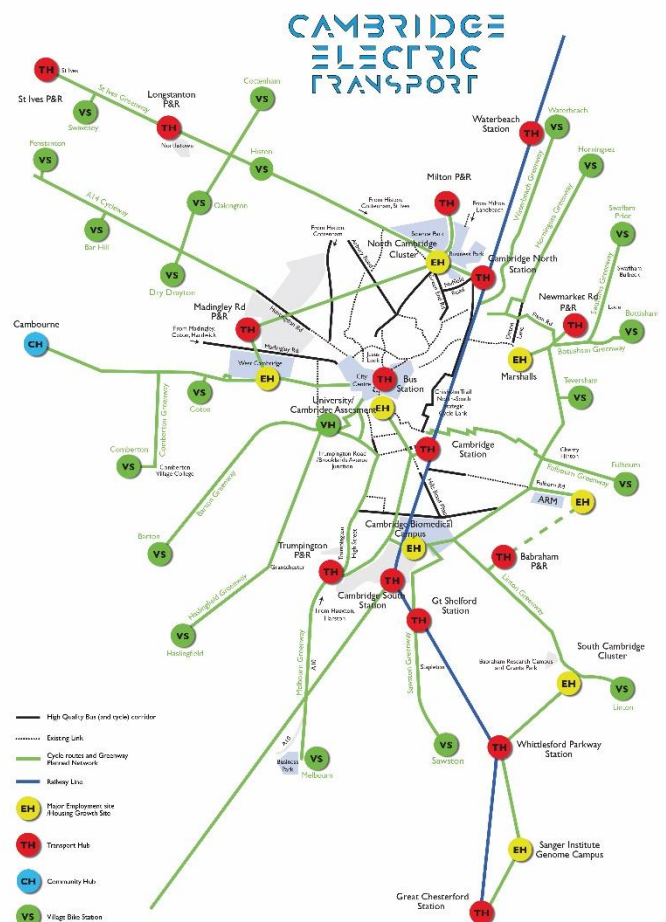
CAMBRIDGE
ELECTRIC
TRANSPORT

TH St Ives
St Ives P&R
VS Swavesey
St Ives Greenway
Longstanton P&R
TH Northstowe
VS Cottenham
VS Histon
VS Oakington
VS Fenstanton
A14 Cycleway
VS Bar Hill
VS Dry Drayton
Waterbeach Station
TH
VS Waterbeach
VS Horningsea
Waterbeach Greenway
Horningsea Greenway
Milton P&R
TH From Milton Landbeach
From Histon, Cottenham, St Ives
From Histon Cottenham
Science Park
North Cambridge Cluster
EH
Business Park
TH Cambridge North Station
VS Swaffham Prior
Swaffham Greenway
Swaffham Bulbeck
Lode
VS Bottisham
Bottisham Greenway
Newmarket Rd P&R
TH
Madingley Rd P&R
TH
From Madingley, Coton, Hardwick
Madingley Rd
Huntingdon Rd
West Cambridge
EH
VS Coton
Cambourne
CH
Comberton Greenway
VS Comberton
Comberton Village College
Jesus Lock
City Centre
TH Bus Station
EH
University/ Cambridge Assessment
VH
Chisholm Trail North-South Strategic Cycle Link
EH Marshalls
VS Teversham
Cambridge Station
TH
Cherry Hinton
Fulbourn Greenway
VS Fulbourn
Fulbourn Rd
ARM
EH
Trumpington Road /Brooklands Avenue Junction
Hills Road
Barton Greenway
VS Barton
Trumpington P&R
Grantchester
TH
Cambridge Biomedical Campus
EH
Cambridge South Station
TH
Babraham P&R
TH
Linton Greenway
Gt Shelford Station
TH
Haslingfield Greenway
VS Haslingfield
From Hauxton, Harston
Melbourn Greenway
Sawston Greenway
Stapleford
Babraham Research Campus and Granta Park
South Cambridge Cluster
EH
VS Linton
A10
Business Park
VS Melbourn
VS Sawston
TH Whittlesford Parkway Station
EH Sanger Institute Genome Campus
Great Chesterford Station
TH

High Quality Bus (and cycle) corridor
Existing Link
Cycle routes and Greenway Planned Network
Railway Line
EH Major Employment site /Housing Growth Site
TH Transport Hub
CH Community Hub
VS Village Bike Station